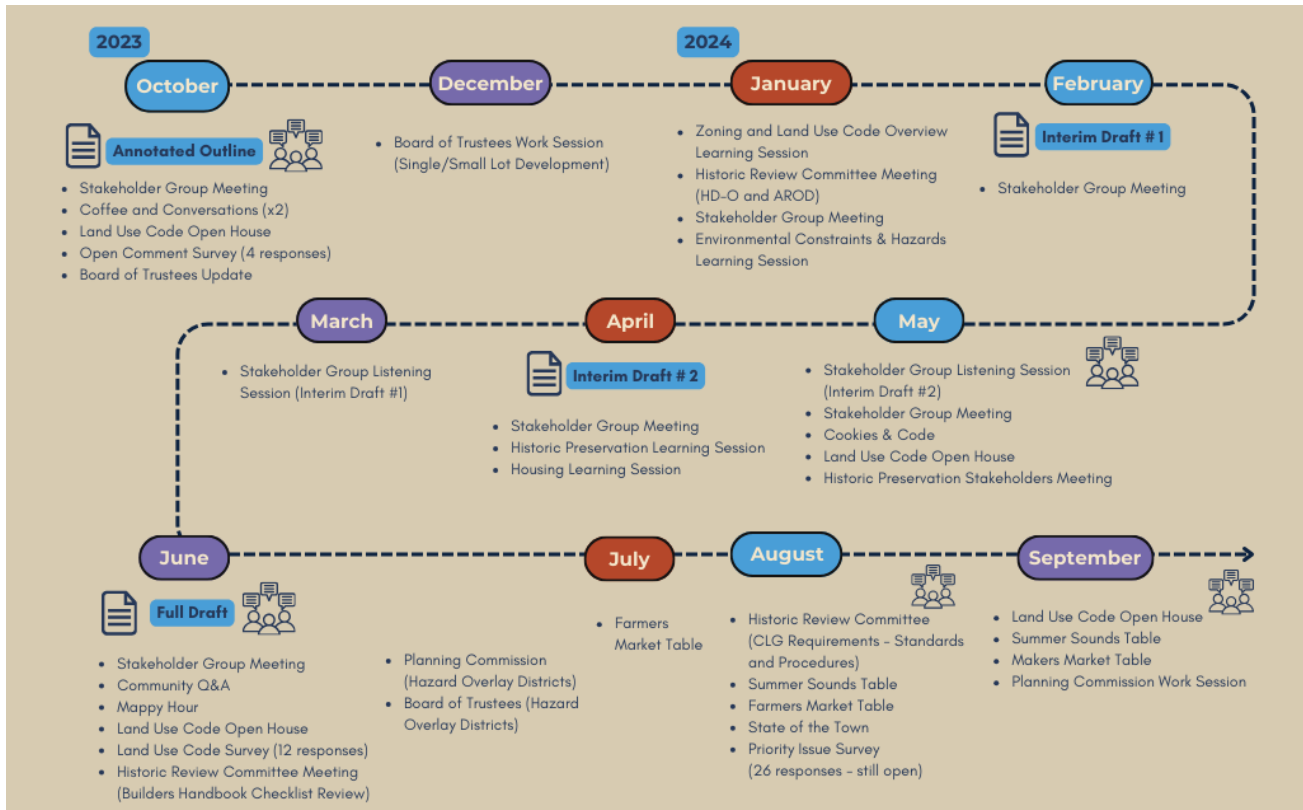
2023

October

Annotated Outline

- Stakeholder Group Meeting
- Coffee and Conversations (x2)
- Land Use Code Open House
- Open Comment Survey (4 responses)
- Board of Trustees Update

December

- Board of Trustees Work Session (Single/Small Lot Development)

2024

January

- Zoning and Land Use Code Overview Learning Session
- Historic Review Committee Meeting (HD-O and AROD)
- Stakeholder Group Meeting
- Environmental Constraints & Hazards Learning Session

February

Interim Draft # 1

- Stakeholder Group Meeting

March

- Stakeholder Group Listening Session (Interim Draft #1)

April

Interim Draft # 2

- Stakeholder Group Meeting
- Historic Preservation Learning Session
- Housing Learning Session

May

- Stakeholder Group Listening Session (Interim Draft #2)
- Stakeholder Group Meeting
- Cookies & Code
- Land Use Code Open House
- Historic Preservation Stakeholders Meeting

June

Full Draft

- Stakeholder Group Meeting
- Community Q&A
- Mappy Hour
- Land Use Code Open House
- Land Use Code Survey (12 responses)
- Historic Review Committee Meeting (Builders Handbook Checklist Review)

- Planning Commission (Hazard Overlay Districts)
- Board of Trustees (Hazard Overlay Districts)

July

- Farmers Market Table

August

- Historic Review Committee (CLG Requirements - Standards and Procedures)
- Summer Sounds Table
- Farmers Market Table
- State of the Town
- Priority Issue Survey (26 responses - still open)

September

- Land Use Code Open House
- Summer Sounds Table
- Makers Market Table
- Planning Commission Work Session